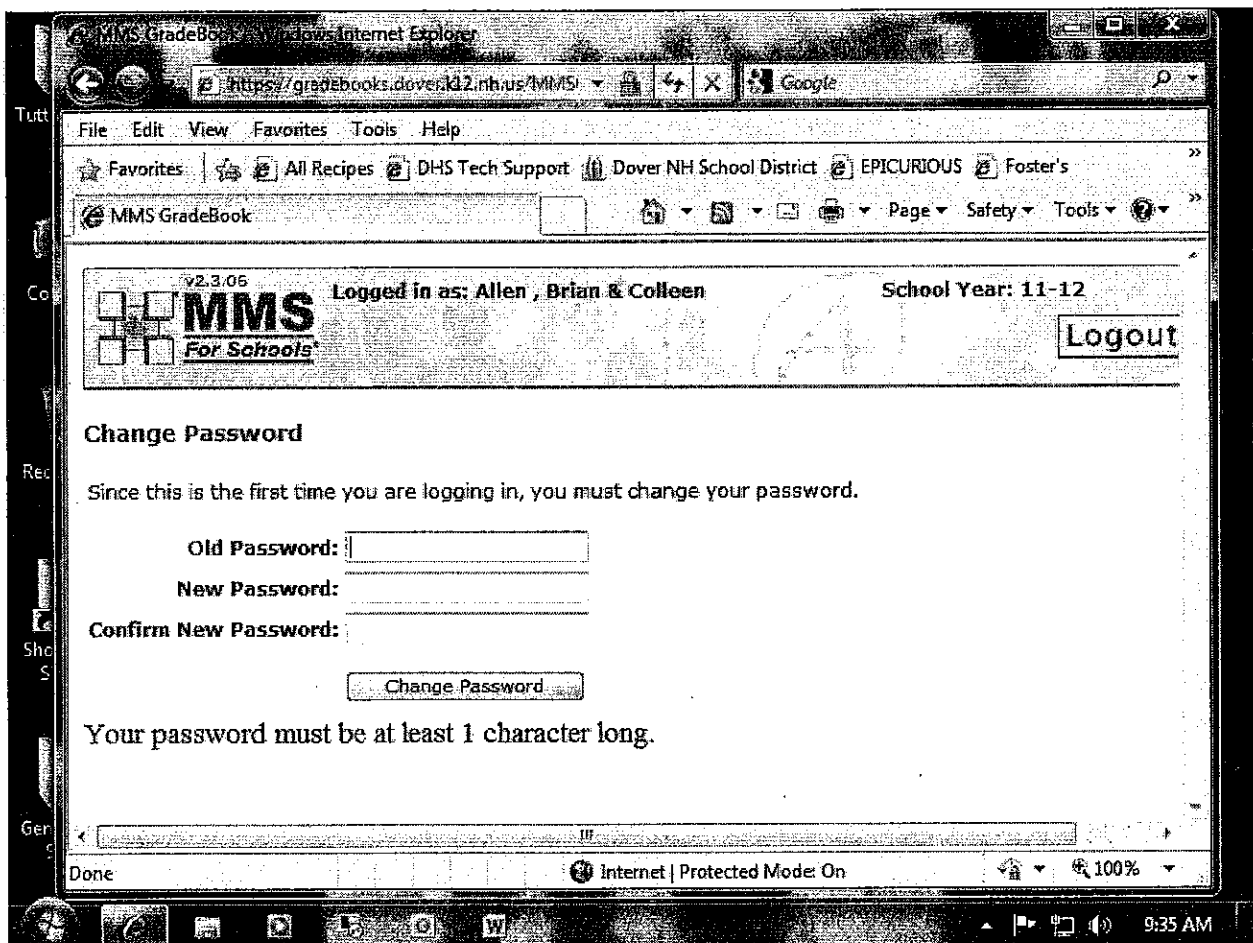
MMS GradeBook - Windows Internet Explorer

https://gradebooks.dover.k12.nh.us/MMS/

Google

Tutt

File Edit View Favorites Tools Help

Favorites | All Recipes DHS Tech Support Dover NH School District EPICURIOUS Foster's

MMS GradeBook

Page ▾ Safety ▾ Tools ▾

v2.3.06
MMS
For Schools

Logged in as: Allen , Brian & Colleen

School Year: 11-12

Logout

Co

Change Password

Rec

Since this is the first time you are logging in, you must change your password.

Old Password:

New Password:

Confirm New Password:

Sho
S

Change Password

Your password must be at least 1 character long.

Ger

Done

Internet | Protected Mode: On

100%

9:35 AM